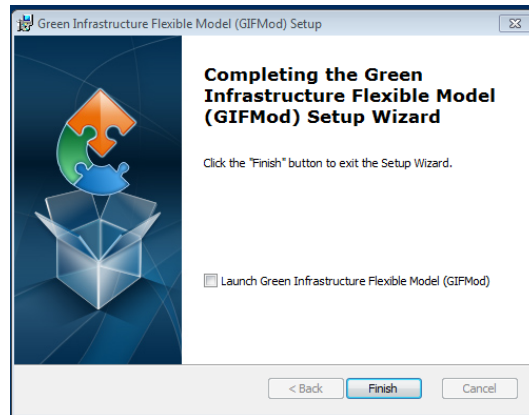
Green Infrastructure Flexible Model (GIFMod) Setup

Completing the Green Infrastructure Flexible Model (GIFMod) Setup Wizard

Click the "Finish" button to exit the Setup Wizard.

Launch Green Infrastructure Flexible Model (GIFMod)

< Back Finish Cancel